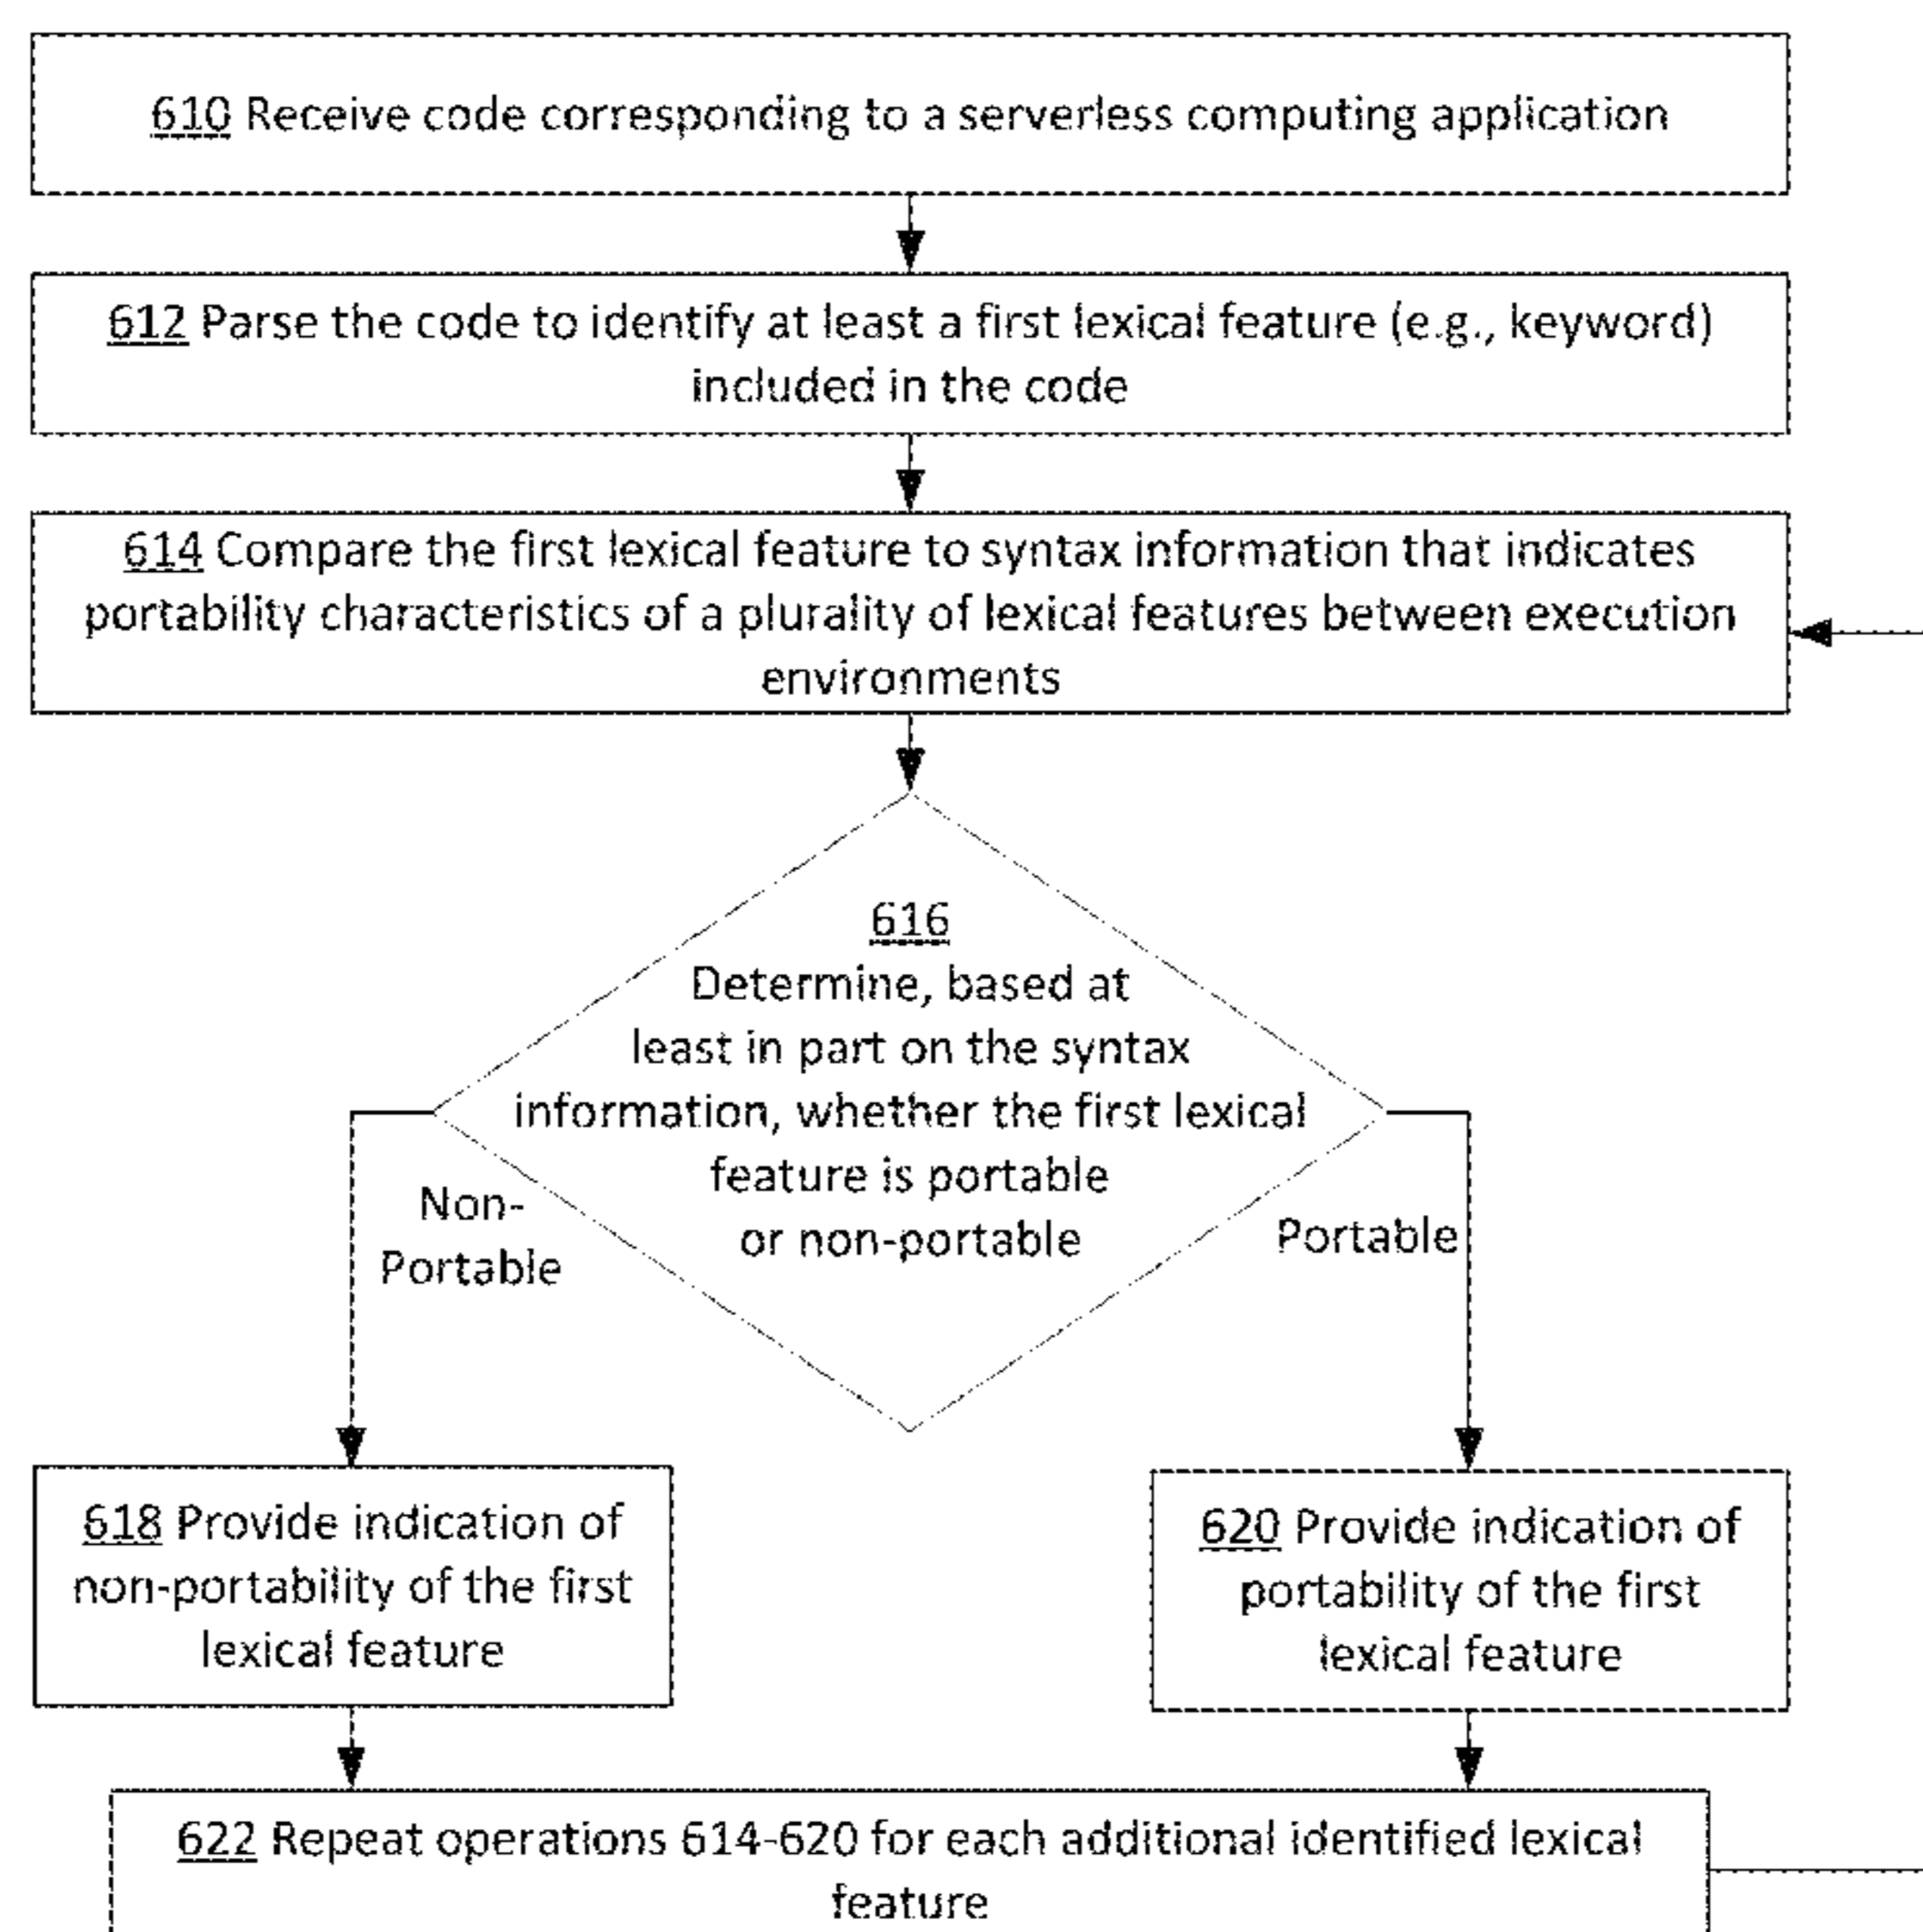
610 Receive code corresponding to a serverless computing application

612 Parse the code to identify at least a first lexical feature (e.g., keyword) included in the code

614 Compare the first lexical feature to syntax information that indicates portability characteristics of a plurality of lexical features between execution environments

616
Determine, based at least in part on the syntax information, whether the first lexical feature is portable or non-portable

Non-Portable

Portable

618 Provide indication of non-portability of the first lexical feature

620 Provide indication of portability of the first lexical feature

622 Repeat operations 614-620 for each additional identified lexical feature